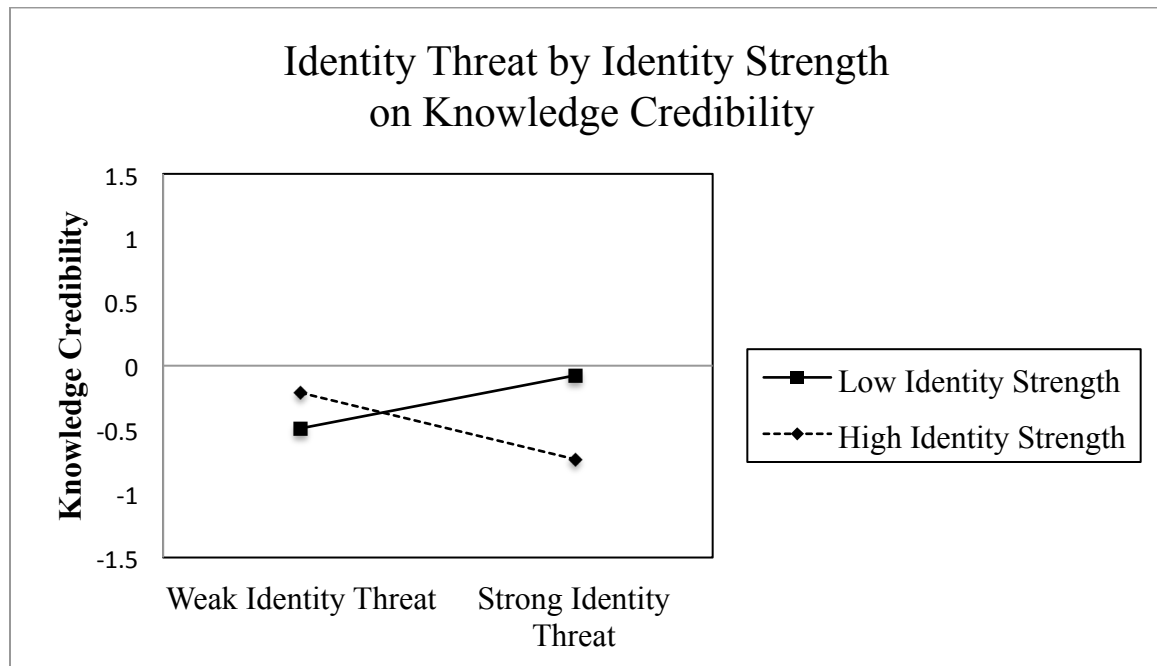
Identity Threat by Identity Strength on Knowledge Credibility

Knowledge Credibility

1.5
1
0.5
0
-0.5
-1
-1.5

Weak Identity Threat
Strong Identity Threat

Low Identity Strength
High Identity Strength